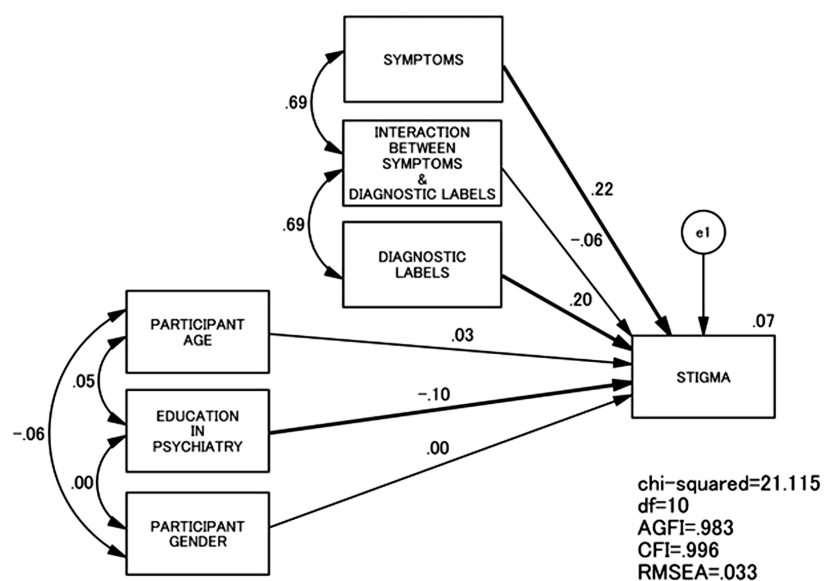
SYMPTOMS

.69

INTERACTION BETWEEN SYMPTOMS & DIAGNOSTIC LABELS

.69

DIAGNOSTIC LABELS

.22

−.06

e1

.20

.07

PARTICIPANT AGE

.03

.05

STIGMA

EDUCATION IN PSYCHIATRY

−.10

−.06

.00

.00

PARTICIPANT GENDER

chi-squared=21.115
df=10
AGFI=.983
CFI=.996
RMSEA=.033